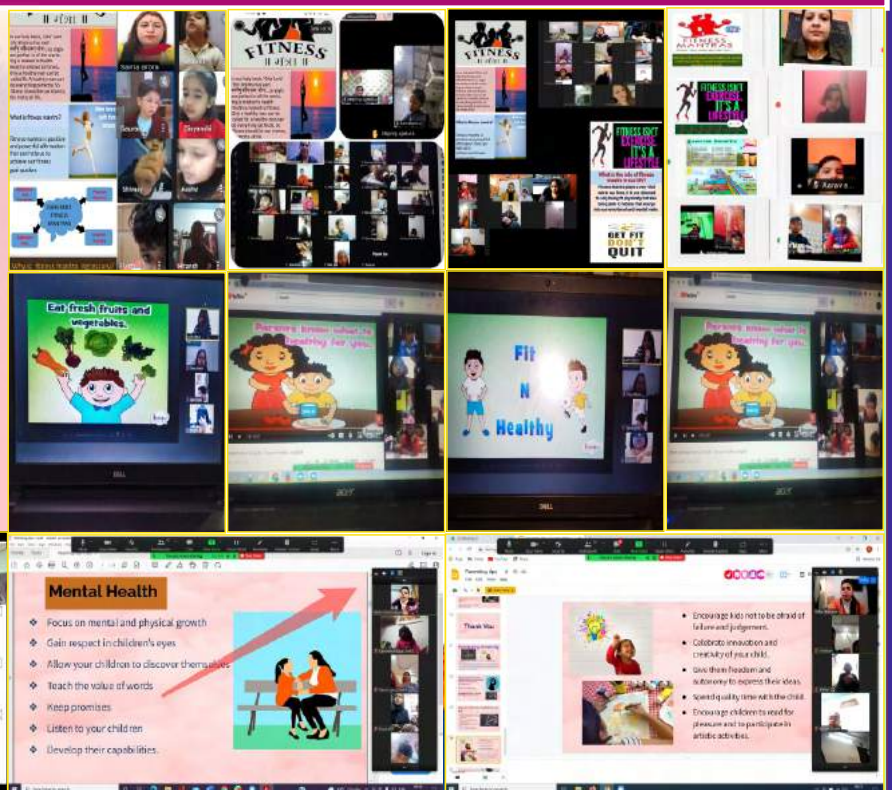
FITNESS

FITNESS

FITNESS MANTRAS

What is fitness mantra?

FITNESS ISN'T EXERCISE IT'S A LIFESTYLE

FITNESS ISN'T EXERCISE. IT'S A LIFESTYLE

What is the role of fitness mantra in our life?

GET FIT DON'T QUIT

Eat fresh fruits and vegetables.

Parents know what is healthy for you.

Fit N Healthy

Parents know what is healthy for you.

DELL

acer

DELL

acer

Mental Health

Focus on mental and physical growth

Gain respect in children's eyes

Allow your children to discover themselves

Teach the value of words

Keep promises

Listen to your children

Develop their capabilities.

Parenting tips

Thank You

Encourage kids not to be afraid of failure and judgement.

Celebrate innovation and creativity of your child.

Give them freedom and autonomy to express their ideas.

Spend quality time with the child.

Encourage children to read for pleasure and to participate in artistic activities.